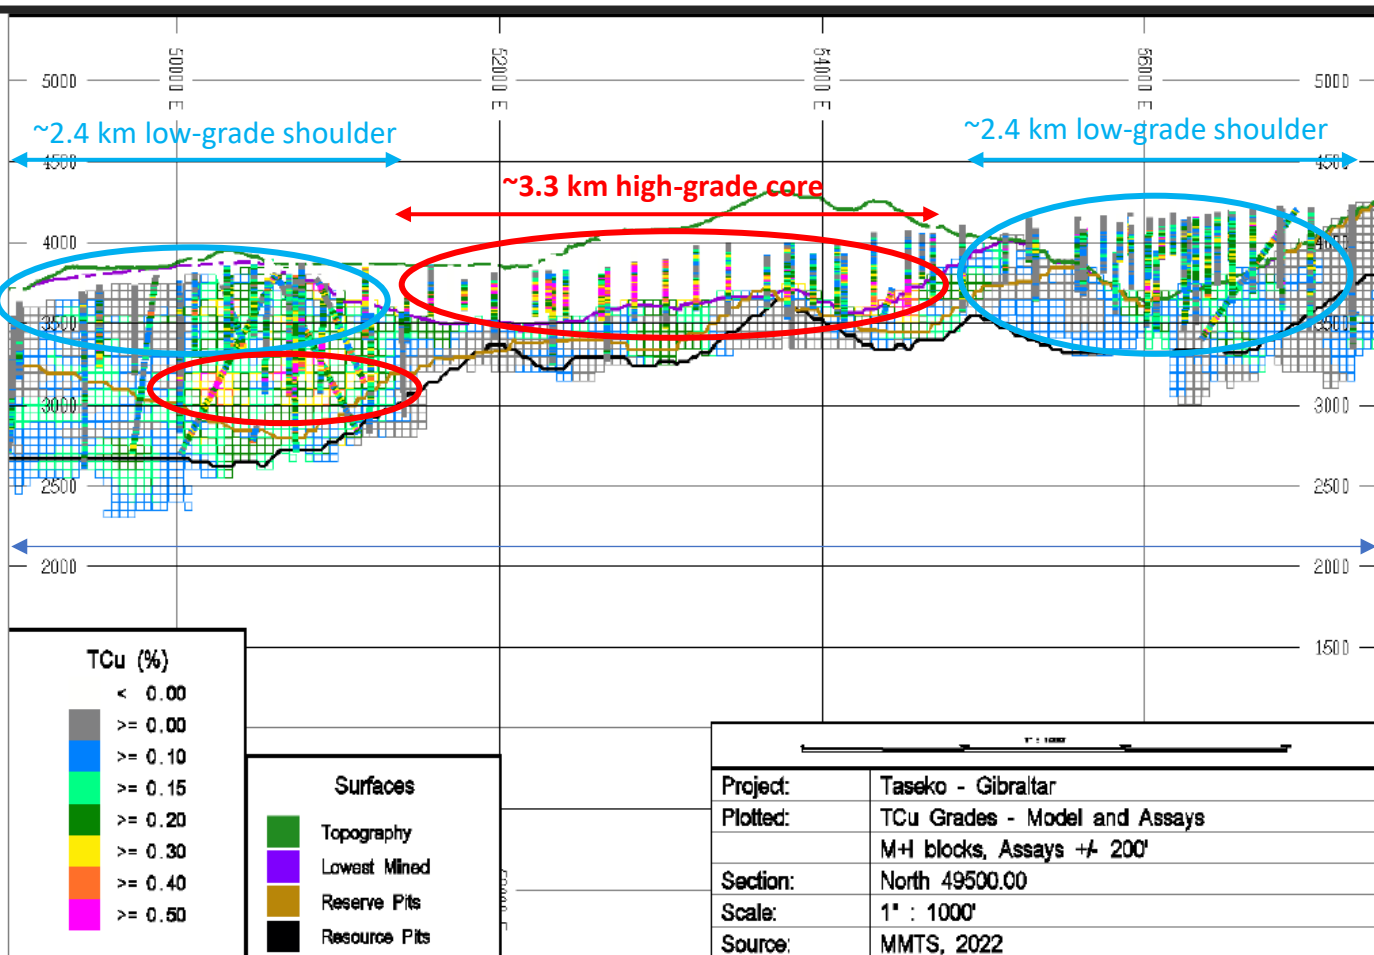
5000
50000 E
52000 E
54000 E
56000 E
5000
~2.4 km low-grade shoulder
~2.4 km low-grade shoulder
4500
4500
~3.3 km high-grade core
4000
4000
3500
3500
3000
3000
2500
2500
2000
2000
1500

TCu (%)
< 0.00
>= 0.00
>= 0.10
>= 0.15
>= 0.20
>= 0.30
>= 0.40
>= 0.50

Surfaces
Topography
Lowest Mined
Reserve Pits
Resource Pits

1" : 1000'

| Project: | Taseko - Gibraltar |
|---|---|
| Plotted: | TCu Grades - Model and Assays |
| | M+I blocks, Assays +/- 200' |
| Section: | North 49500.00 |
| Scale: | 1" : 1000' |
| Source: | MMTS, 2022 |